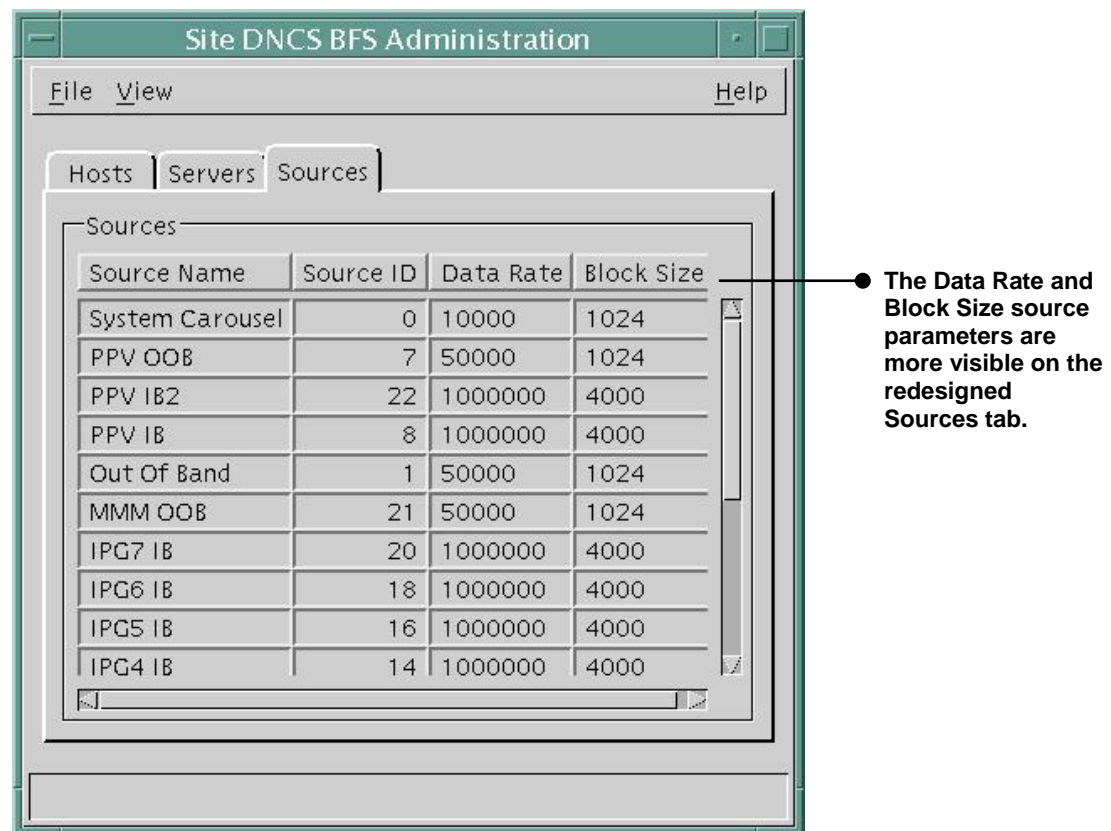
Site DNCS BFS Administration

File View Help

Hosts Servers Sources

Sources

| Source Name | Source ID | Data Rate | Block Size |
|---|---|---|---|
| System Carousel | 0 | 10000 | 1024 |
| PPV OOB | 7 | 50000 | 1024 |
| PPV IB2 | 22 | 1000000 | 4000 |
| PPV IB | 8 | 1000000 | 4000 |
| Out Of Band | 1 | 50000 | 1024 |
| MMM OOB | 21 | 50000 | 1024 |
| IPG7 IB | 20 | 1000000 | 4000 |
| IPG6 IB | 18 | 1000000 | 4000 |
| IPG5 IB | 16 | 1000000 | 4000 |
| IPG4 IB | 14 | 1000000 | 4000 |

The Data Rate and Block Size source parameters are more visible on the redesigned Sources tab.